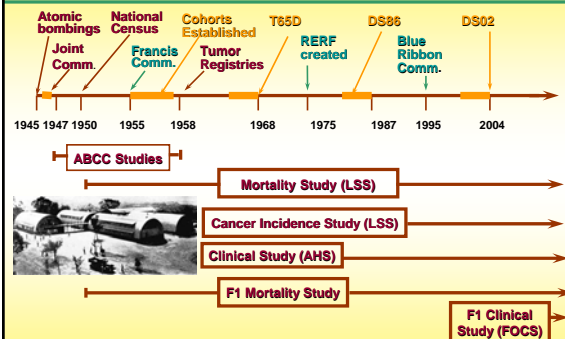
Atomic bombings

Joint Comm.

National Census

Francis Comm.

Cohorts Established

Tumor Registries

T65D

RERF created

DS86

Blue Ribbon Comm.

DS02

1945 1947 1950 1955 1958 1968 1975 1987 1995 2004

ABCC Studies

Mortality Study (LSS)

Cancer Incidence Study (LSS)

Clinical Study (AHS)

F1 Mortality Study

F1 Clinical Study (FOCS)